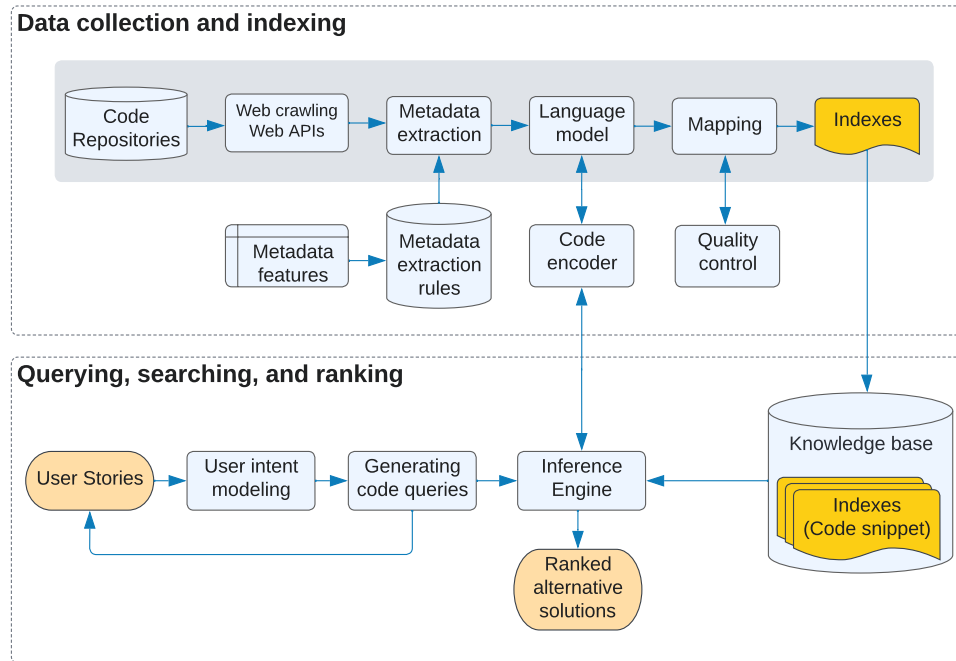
Data collection and indexing

Code Repositories

Web crawling Web APIs

Metadata extraction

Language model

Mapping

Indexes

Metadata features

Metadata extraction rules

Code encoder

Quality control

Querying, searching, and ranking

User Stories

User intent modeling

Generating code queries

Inference Engine

Knowledge base

Indexes (Code snippet)

Ranked alternative solutions